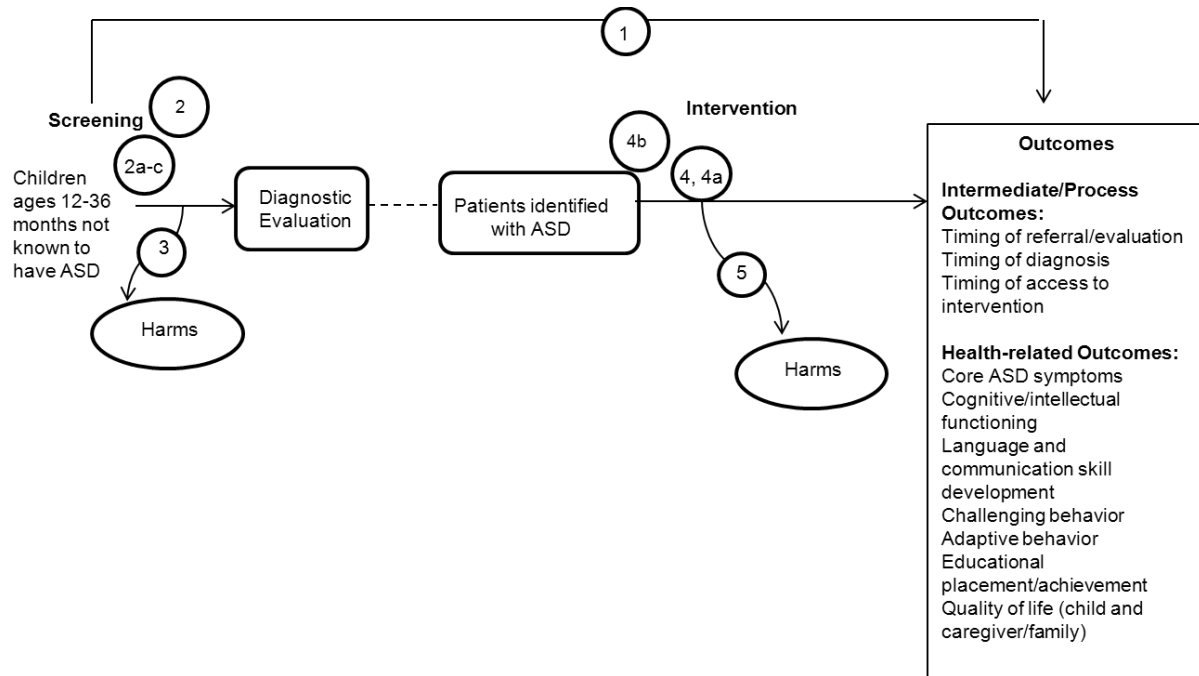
1

Screening

2

2a-c

Children ages 12-36 months not known to have ASD

3

Harms

Diagnostic Evaluation

Patients identified with ASD

Intervention

4b

4, 4a

5

Harms

Outcomes

Intermediate/Process Outcomes:
Timing of referral/evaluation
Timing of diagnosis
Timing of access to intervention

Health-related Outcomes:
Core ASD symptoms
Cognitive/intellectual functioning
Language and communication skill development
Challenging behavior
Adaptive behavior
Educational placement/achievement
Quality of life (child and caregiver/family)